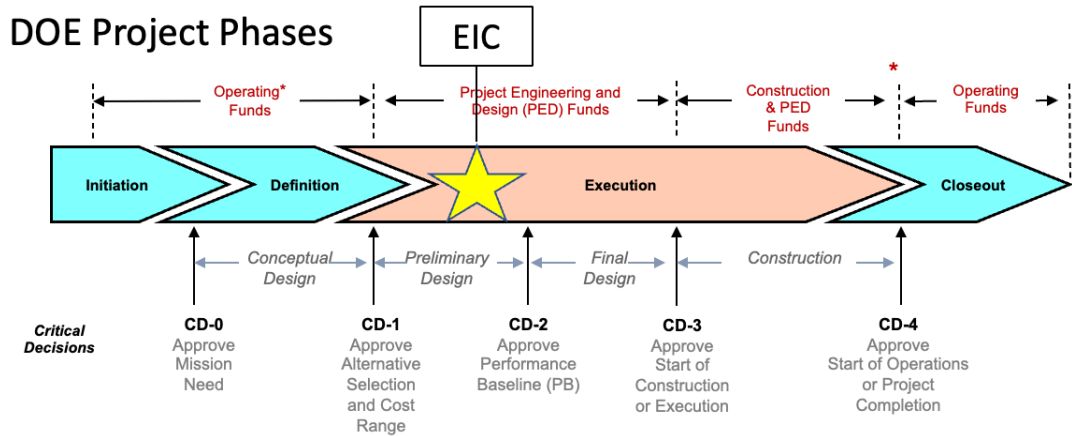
DOE Project Phases

EIC

Operating* Funds

Project Engineering and Design (PED) Funds

Construction & PED Funds

*

Operating Funds

Initiation

Definition

Execution

Closeout

Conceptual Design

Preliminary Design

Final Design

Construction

Critical Decisions

CD-0
Approve Mission Need

CD-1
Approve Alternative Selection and Cost Range

CD-2
Approve Performance Baseline (PB)

CD-3
Approve Start of Construction or Execution

CD-4
Approve Start of Operations or Project Completion